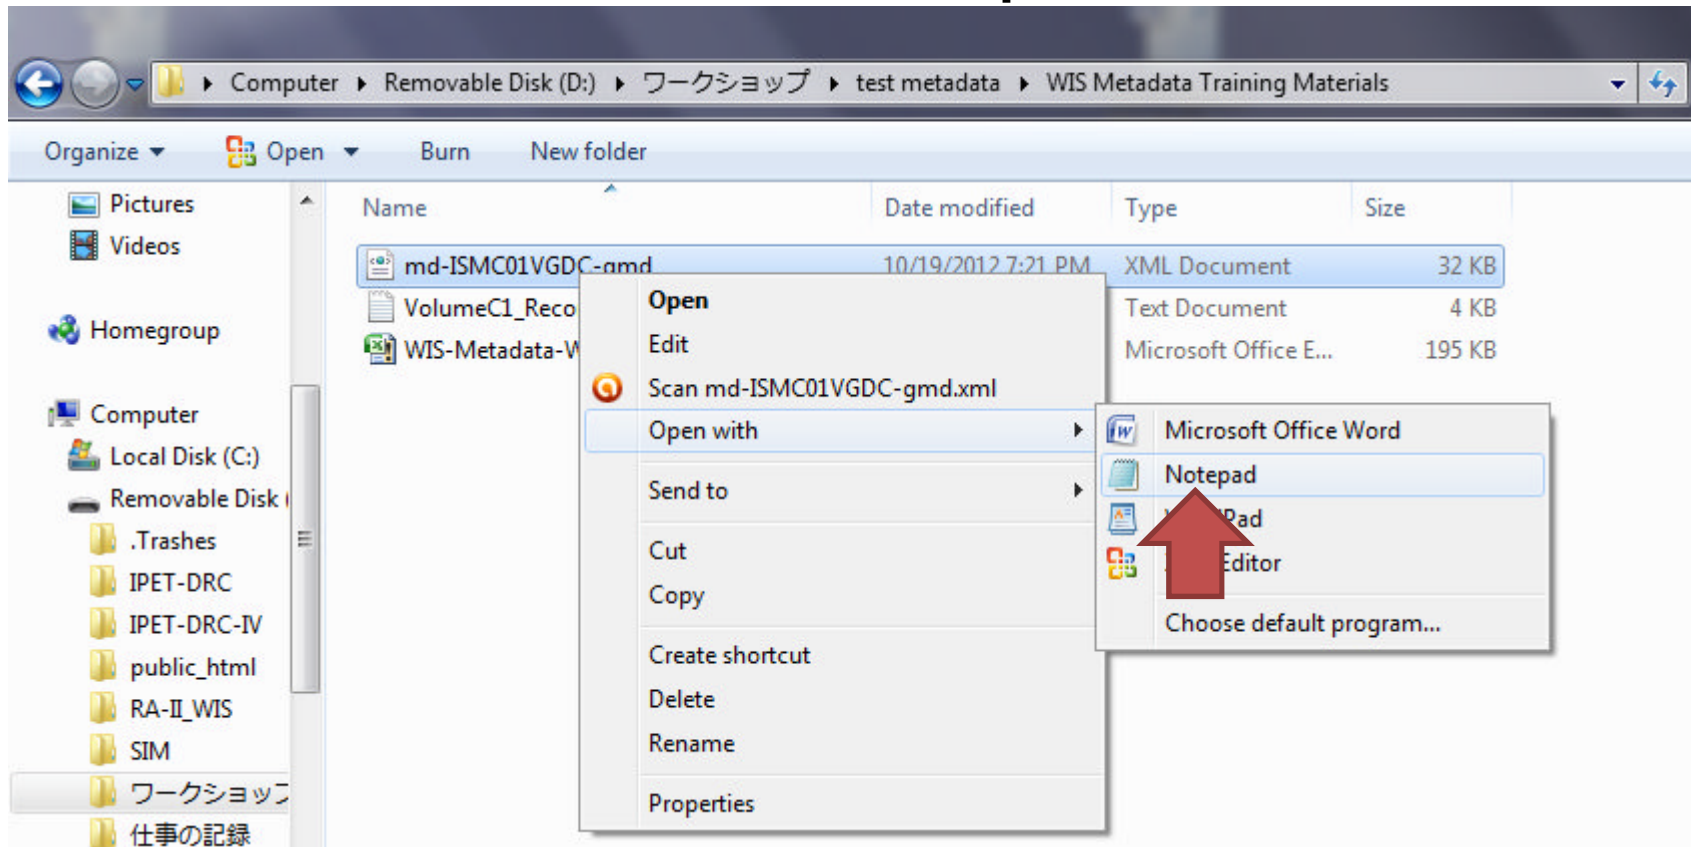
Computer ▸ Removable Disk (D:) ▸ ワークショップ ▸ test metadata ▸ WIS Metadata Training Materials

Organize ▾ Open ▾ Burn New folder

Pictures
Videos

Homegroup

Computer
Local Disk (C:)
Removable Disk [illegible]
.Trashes
IPET-DRC
IPET-DRC-IV
public_html
RA-II_WIS
SIM
ワークショッ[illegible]
仕事の記録

| Name | Date modified | Type | Size |
|---|---|---|---|
| md-ISMC01VGDC-gmd | 10/19/2012 7:21 PM | XML Document | 32 KB |
| VolumeC1_Reco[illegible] | | Text Document | 4 KB |
| WIS-Metadata-V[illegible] | | Microsoft Office E... | 195 KB |

Open
Edit
Scan md-ISMC01VGDC-gmd.xml
Open with
Send to
Cut
Copy
Create shortcut
Delete
Rename
Properties

Microsoft Office Word
Notepad
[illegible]Pad
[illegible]Editor
Choose default program...